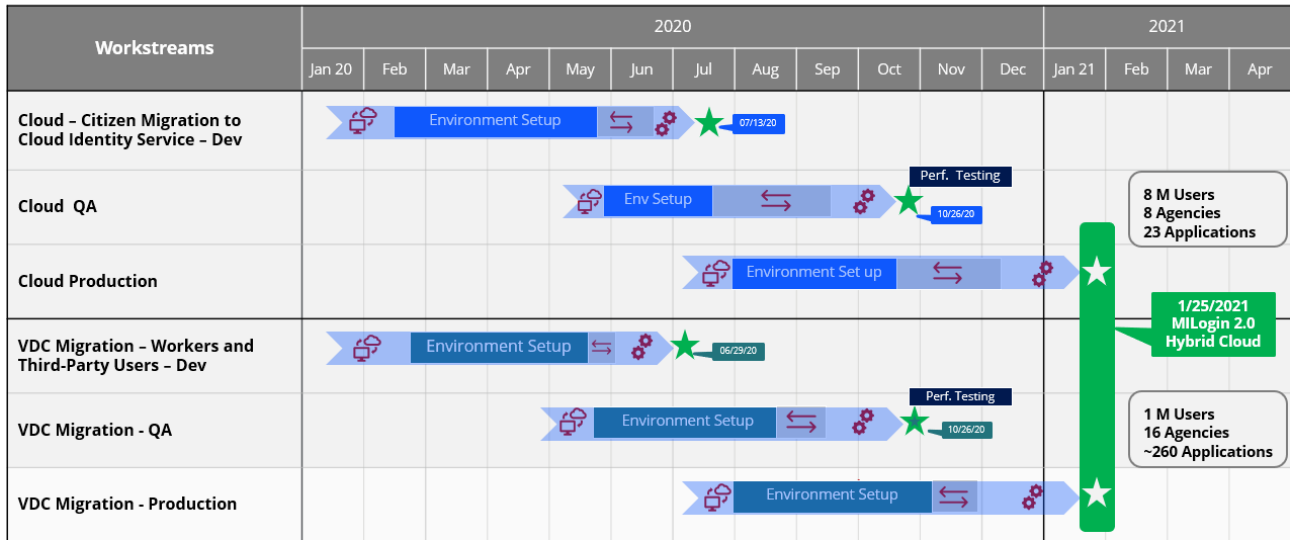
| Workstreams | 2020 | | | | | | | | | | | | 2021 | | | |
|---|---|---|---|---|---|---|---|---|---|---|---|---|---|---|---|---|
| | Jan 20 | Feb | Mar | Apr | May | Jun | Jul | Aug | Sep | Oct | Nov | Dec | Jan 21 | Feb | Mar | Apr |
| Cloud – Citizen Migration to Cloud Identity Service – Dev | Environment Setup 07/13/20 | | | | | | | | | | | | | | | |
| Cloud QA | Env Setup Perf. Testing 10/26/20 | | | | | | | | | | | | | | | |
| Cloud Production | Environment Set up | | | | | | | | | | | | | | | |
| VDC Migration – Workers and Third-Party Users – Dev | Environment Setup 06/29/20 | | | | | | | | | | | | | | | |
| VDC Migration - QA | Environment Setup Perf. Testing 10/26/20 | | | | | | | | | | | | | | | |
| VDC Migration - Production | Environment Setup | | | | | | | | | | | | | | | |

8 M Users
8 Agencies
23 Applications

1/25/2021
MILogin 2.0
Hybrid Cloud

1 M Users
16 Agencies
~260 Applications